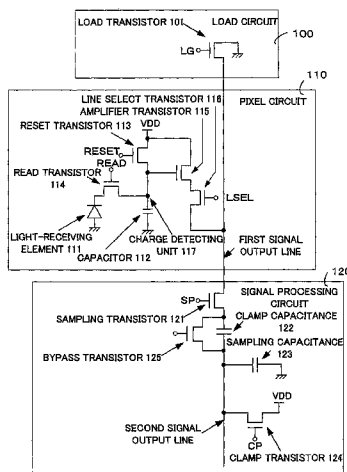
LOAD TRANSISTOR 101 LOAD CIRCUIT
100
LG

110
LINE SELECT TRANSISTOR 116 PIXEL CIRCUIT
AMPLIFIER TRANSISTOR 115
RESET TRANSISTOR 113 VDD
RESET
READ
READ TRANSISTOR 114
LSEL
LIGHT-RECEIVING ELEMENT 111
CAPACITOR 112
CHARGE DETECTING UNIT 117
FIRST SIGNAL OUTPUT LINE

120
SP
SIGNAL PROCESSING CIRCUIT
SAMPLING TRANSISTOR 121
CLAMP CAPACITANCE 122
BYPASS TRANSISTOR 125
SAMPLING CAPACITANCE 123
SECOND SIGNAL OUTPUT LINE
VDD
CP
CLAMP TRANSISTOR 124